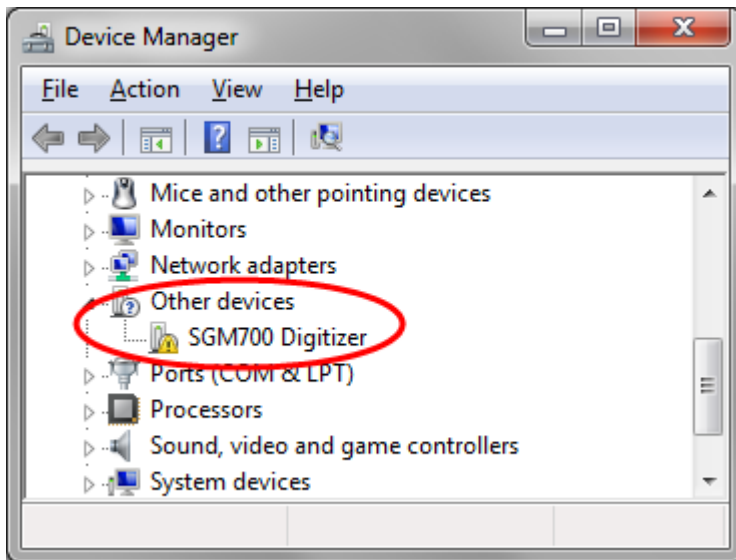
Device Manager

File Action View Help

Mice and other pointing devices
Monitors
Network adapters
Other devices
SGM700 Digitizer
Ports (COM & LPT)
Processors
Sound, video and game controllers
System devices